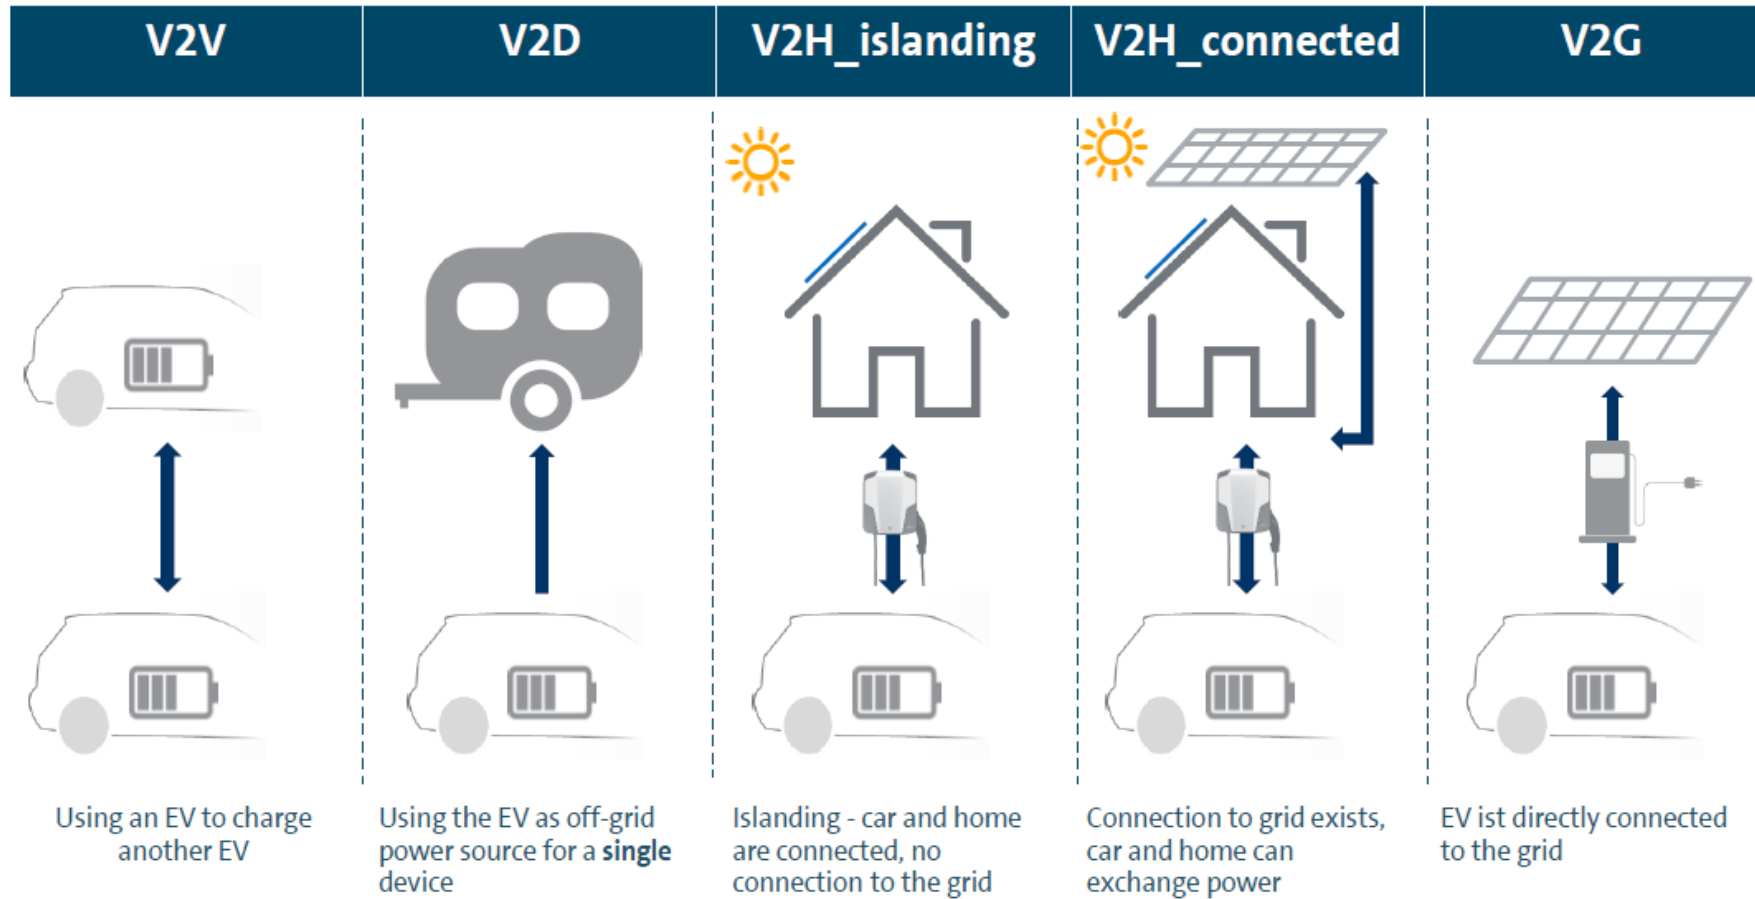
| V2V | V2D | V2H_islanding | V2H_connected | V2G |
|---|---|---|---|---|
| Using an EV to charge another EV | Using the EV as off-grid power source for a **single** device | Islanding - car and home are connected, no connection to the grid | Connection to grid exists, car and home can exchange power | EV ist directly connected to the grid |